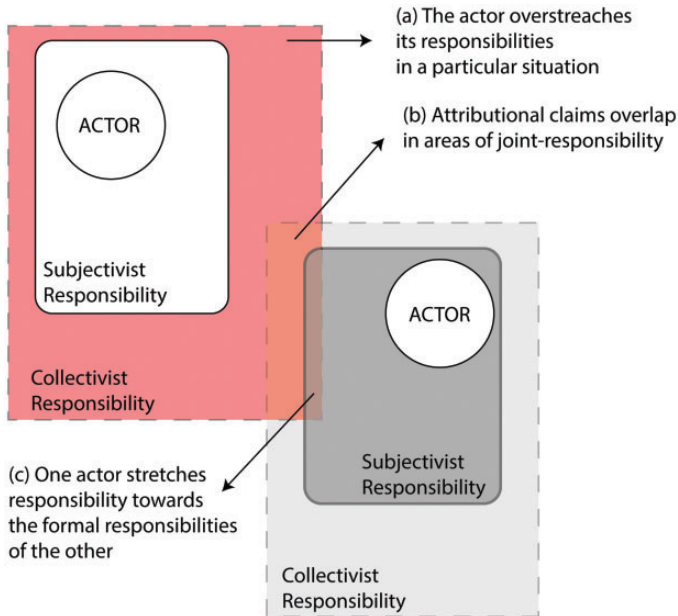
(a) The actor overstreaches its responsibilities in a particular situation

ACTOR

(b) Attributional claims overlap in areas of joint-responsibility

Subjectivist Responsibility

ACTOR

Collectivist Responsibility

(c) One actor stretches responsibility towards the formal responsibilities of the other

Subjectivist Responsibility

Collectivist Responsibility